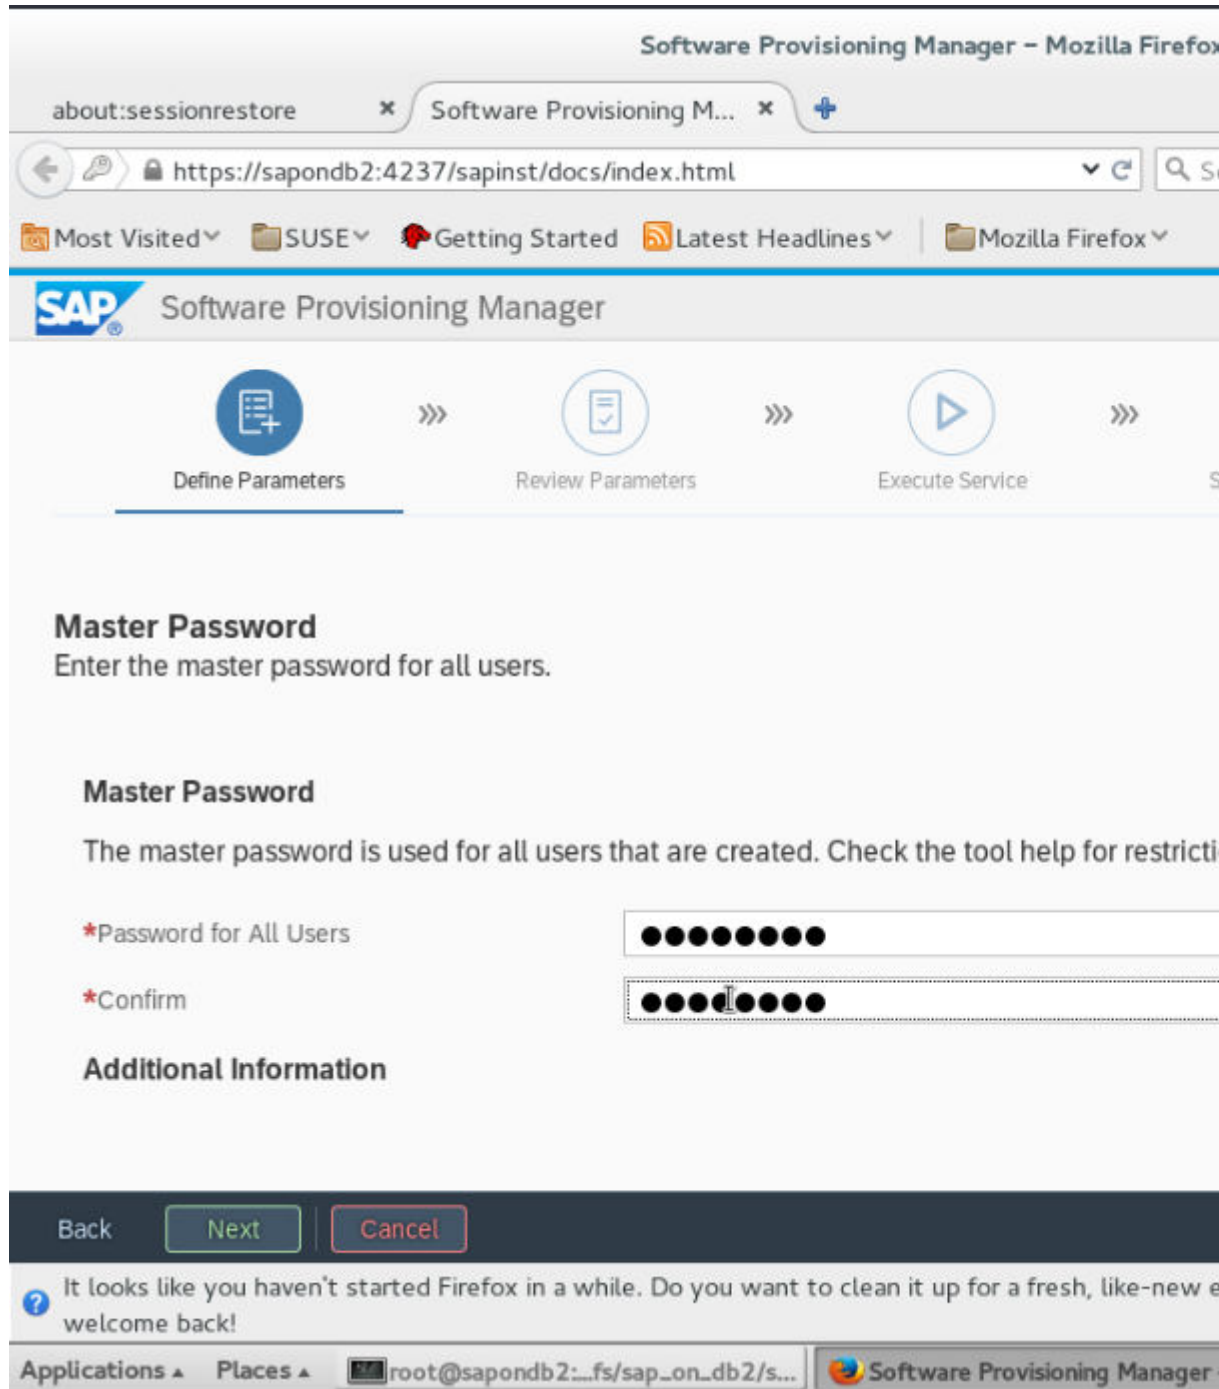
Software Provisioning Manager – Mozilla Firefox

about:sessionrestore ×

Software Provisioning M... ×

https://sapondb2:4237/sapinst/docs/index.html

Most Visited SUSE Getting Started Latest Headlines Mozilla Firefox

SAP Software Provisioning Manager

Define Parameters

Review Parameters

Execute Service

S

Master Password
Enter the master password for all users.

Master Password

The master password is used for all users that are created. Check the tool help for restricti

*Password for All Users ●●●●●●●●●

*Confirm ●●●●●●●●●

Additional Information

Back Next Cancel

It looks like you haven't started Firefox in a while. Do you want to clean it up for a fresh, like-new e welcome back!

Applications Places root@sapondb2:...fs/sap_on_db2/s... Software Provisioning Manager